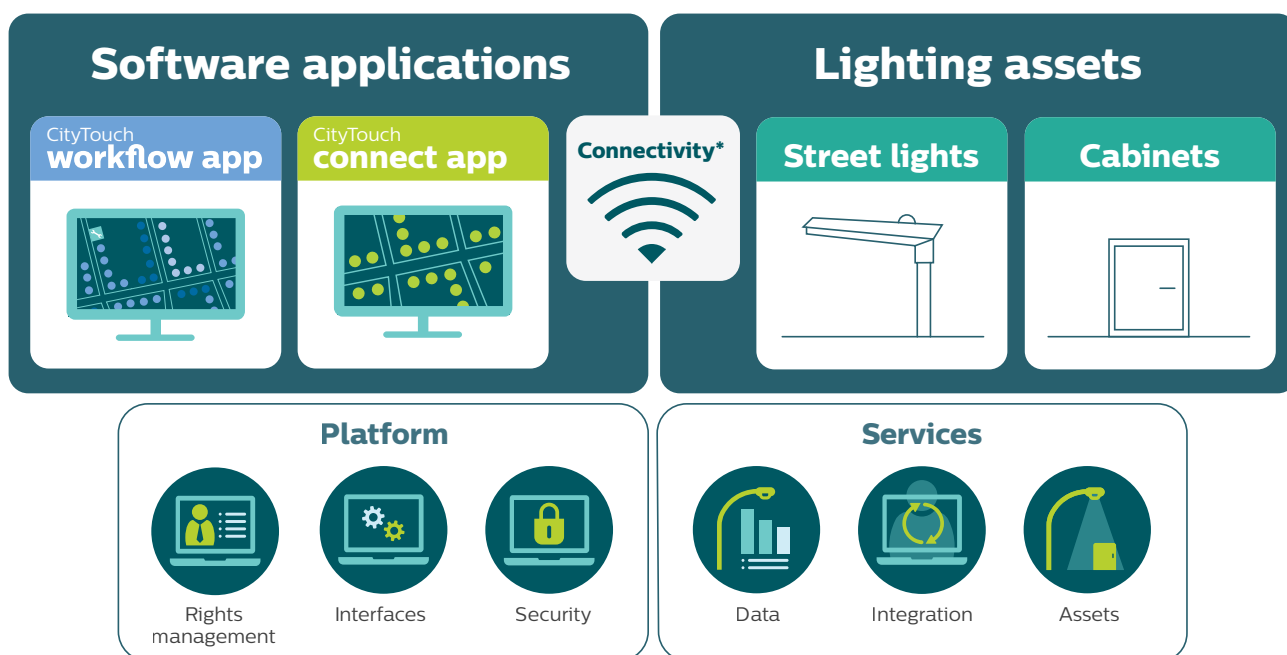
Software applications

CityTouch
workflow app

CityTouch
connect app

Connectivity*

Lighting assets

Street lights

Cabinets

Platform

Rights management

Interfaces

Security

Services

Data

Integration

Assets